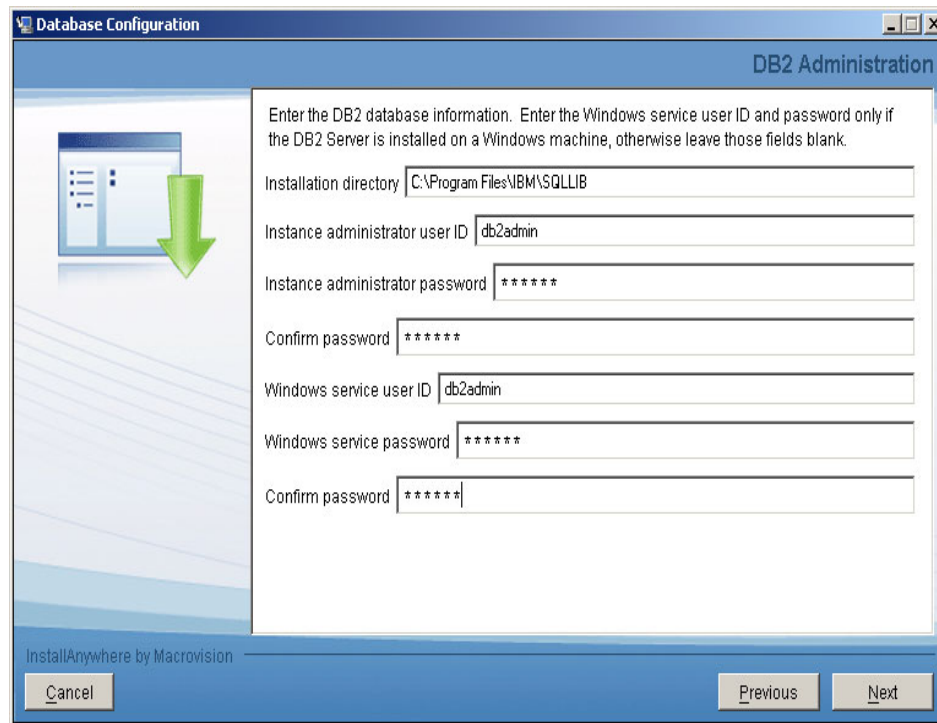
Database Configuration

DB2 Administration

Enter the DB2 database information. Enter the Windows service user ID and password only if the DB2 Server is installed on a Windows machine, otherwise leave those fields blank.

Installation directory C:\Program Files\IBM\SQLLIB

Instance administrator user ID db2admin

Instance administrator password ******

Confirm password ******

Windows service user ID db2admin

Windows service password ******

Confirm password ******

InstallAnywhere by Macrovision

Cancel

Previous

Next